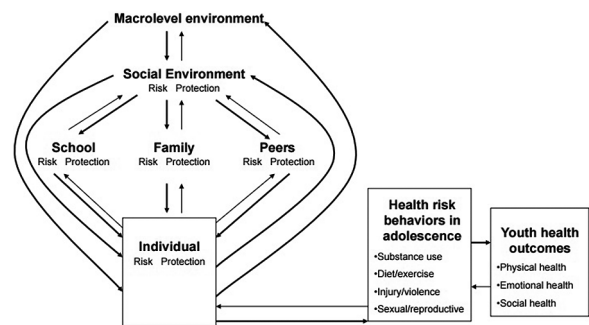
Macrolevel environment

Social Environment
Risk Protection

School
Risk Protection

Family
Risk Protection

Peers
Risk Protection

Individual
Risk Protection

Health risk behaviors in adolescence
•Substance use
•Diet/exercise
•Injury/violence
•Sexual/reproductive

Youth health outcomes
•Physical health
•Emotional health
•Social health